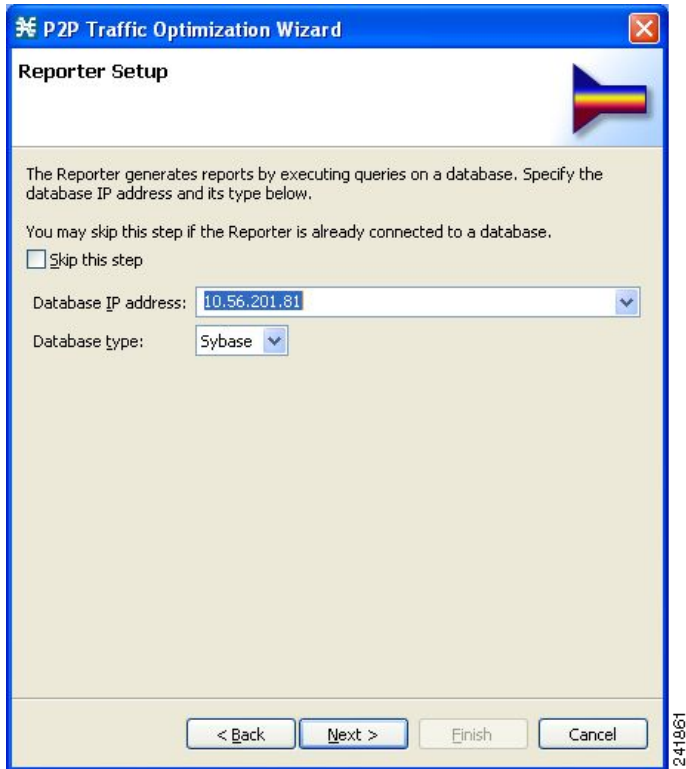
P2P Traffic Optimization Wizard

Reporter Setup

The Reporter generates reports by executing queries on a database. Specify the database IP address and its type below.

You may skip this step if the Reporter is already connected to a database.

Skip this step

Database IP address: 10.56.201.81

Database type: Sybase

< Back
Next >
Finish
Cancel

241861